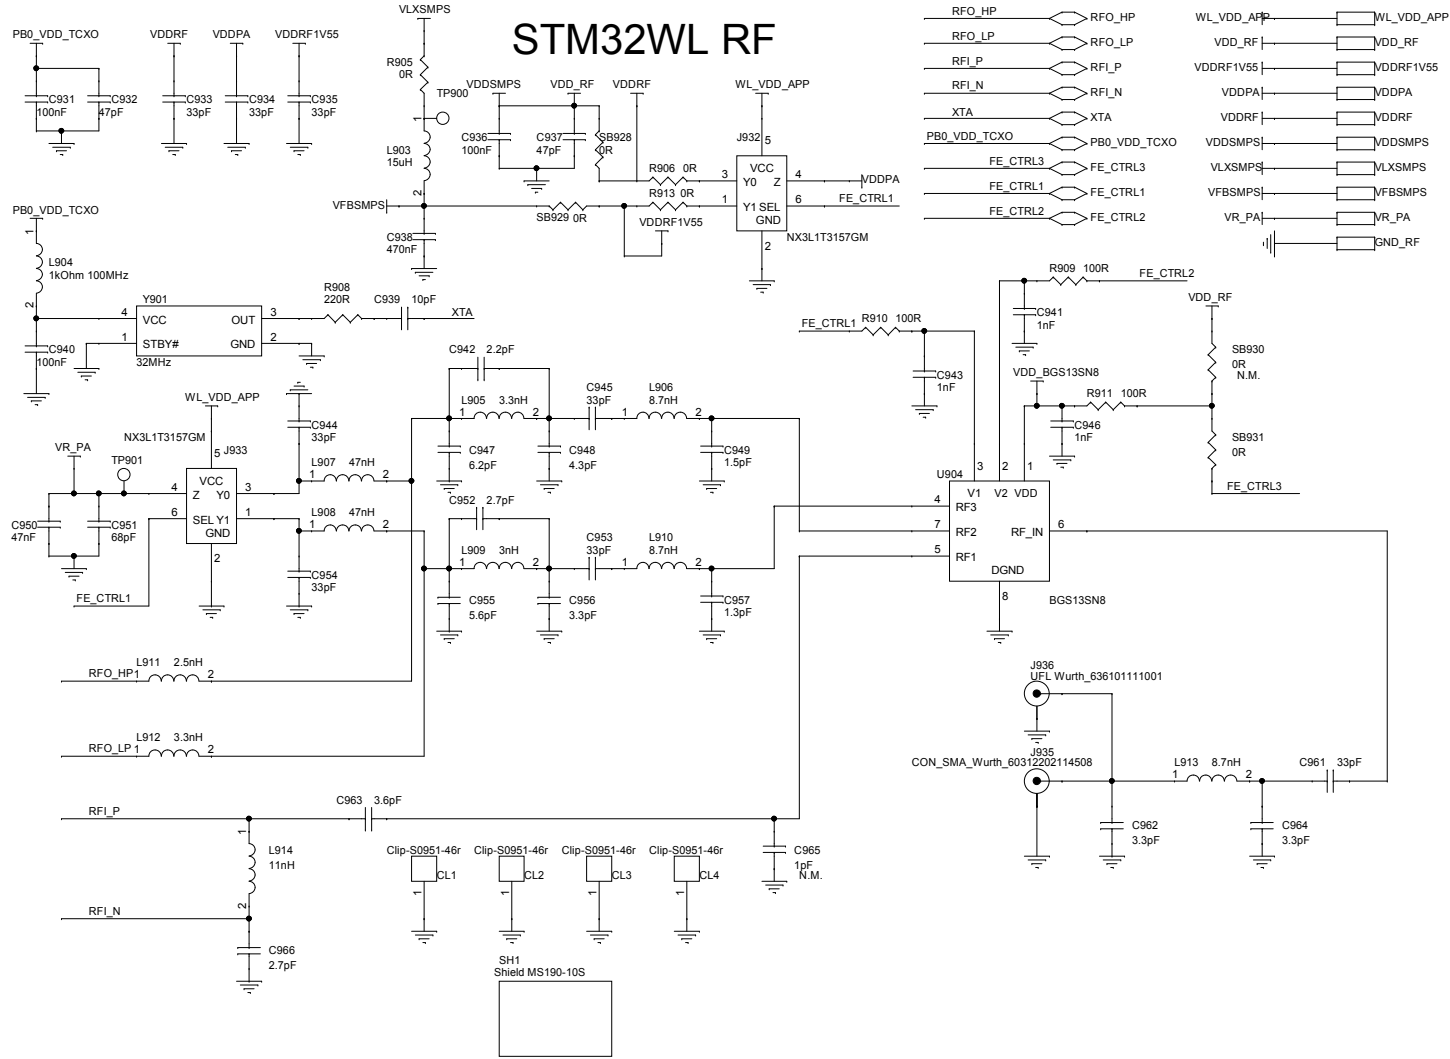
STM32WL RF

PB0_VDD_TCXO
C931 100nF
C932 47pF
VDDRF
C933 33pF
VDDPA
C934 33pF
VDDRF1V55
C935 33pF

VLXSMPS
R905 0R
TP900
1
L903 15uH
2
VFBSMPS
C938 470nF
VDDSMPS
VDD_RF
VDDRF
C936 100nF
C937 47pF
SB928 0R
R906 0R
R913 0R
SB929 0R
VDDRF1V55
WL_VDD_APP
J932
5
VCC
3 Y0 Z 4
1 Y1 SEL 6
GND
2
VDDPA
FE_CTRL1
NX3L1T3157GM

RFO_HP — RFO_HP
RFO_LP — RFO_LP
RFI_P — RFI_P
RFI_N — RFI_N
XTA — XTA
PB0_VDD_TCXO — PB0_VDD_TCXO
FE_CTRL3 — FE_CTRL3
FE_CTRL1 — FE_CTRL1
FE_CTRL2 — FE_CTRL2

WL_VDD_APP — WL_VDD_APP
VDD_RF — VDD_RF
VDDRF1V55 — VDDRF1V55
VDDPA — VDDPA
VDDRF — VDDRF
VDDSMPS — VDDSMPS
VLXSMPS — VLXSMPS
VFBSMPS — VFBSMPS
VR_PA — VR_PA
GND_RF

PB0_VDD_TCXO
1
L904 1kOhm 100MHz
2
Y901
4 VCC OUT 3
1 STBY# GND 2
32MHz
C940 100nF
R908 220R
C939 10pF
XTA

WL_VDD_APP
NX3L1T3157GM
5 J933
VR_PA
TP901
VCC
4 Z Y0 3
6 SEL Y1 1
GND
2
C950 47nF
C951 68pF
FE_CTRL1
C944 33pF
L907 47nH
1 2
L908 47nH
1 2
C954 33pF

C942 2.2pF
L905 3.3nH
1 2
C945 33pF
L906 8.7nH
1 2
C947 6.2pF
C948 4.3pF
C949 1.5pF
C952 2.7pF
L909 3nH
1 2
C953 33pF
L910 8.7nH
1 2
C955 5.6pF
C956 3.3pF
C957 1.3pF

RFO_HP1 L911 2.5nH 2
RFO_LP L912 3.3nH 2
RFI_P
C963 3.6pF
L914 11nH
1 2
RFI_N
C966 2.7pF
C965 1pF N.M.

Clip-S0951-46r CL1 1
Clip-S0951-46r CL2 1
Clip-S0951-46r CL3 1
Clip-S0951-46r CL4 1
SH1
Shield MS190-10S

R909 100R
FE_CTRL2
C941 1nF
FE_CTRL1
R910 100R
C943 1nF
VDD_BGS13SN8
R911 100R
C946 1nF
VDD_RF
SB930 0R N.M.
SB931 0R
FE_CTRL3
U904
3 2 1
V1 V2 VDD
4 RF3
7 RF2 RF_IN 6
5 RF1
DGND
8
BGS13SN8

J936
UFL Wurth_636101111001
J935
CON_SMA_Wurth_60312202114508
L913 8.7nH
1 2
C961 33pF
C962 3.3pF
C964 3.3pF